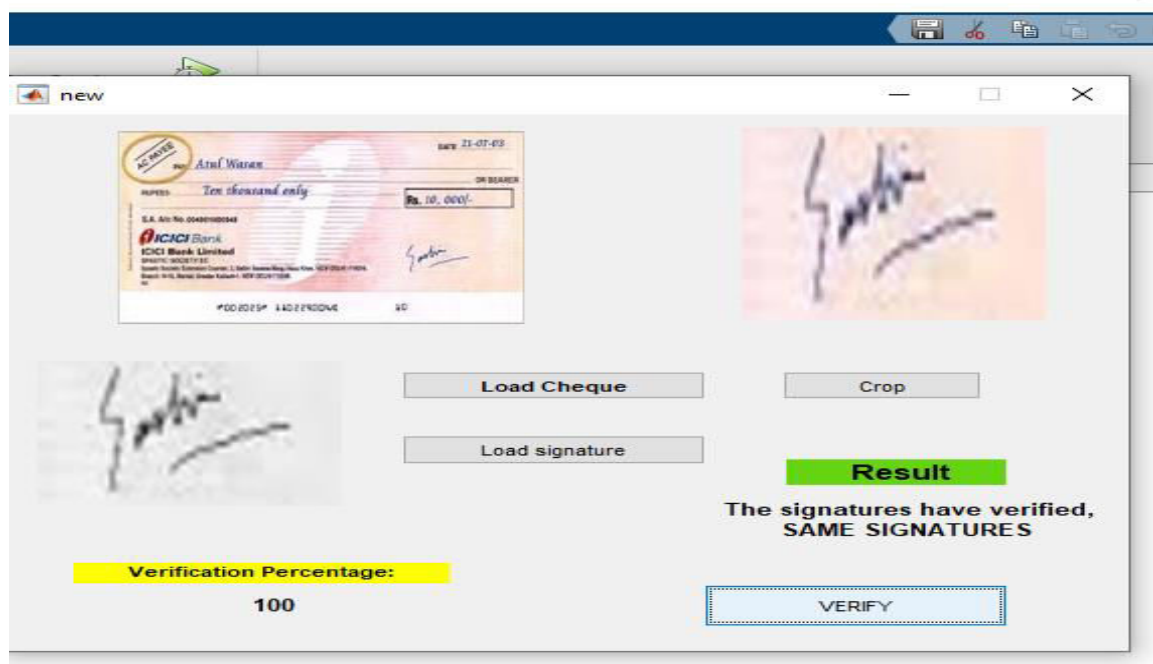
new

A/C PAYEE

DATE 21-07-05

PAY Atul Wasan

OR BEARER

RUPEES Ten thousand only

Rs. 10, 000/-

S.B. A/c No. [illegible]

ICICI Bank

ICICI Bank Limited

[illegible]

Load Cheque

Crop

Load signature

Result

The signatures have verified, SAME SIGNATURES

Verification Percentage:

100

VERIFY